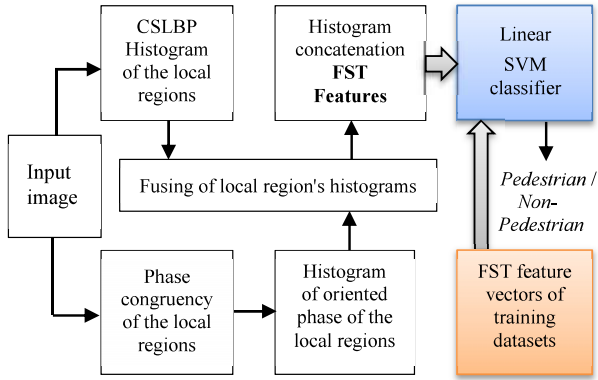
CSLBP Histogram of the local regions

Histogram concatenation **FST Features**

Linear SVM classifier

Input image

Fusing of local region's histograms

*Pedestrian / Non-Pedestrian*

Phase congruency of the local regions

Histogram of oriented phase of the local regions

FST feature vectors of training datasets